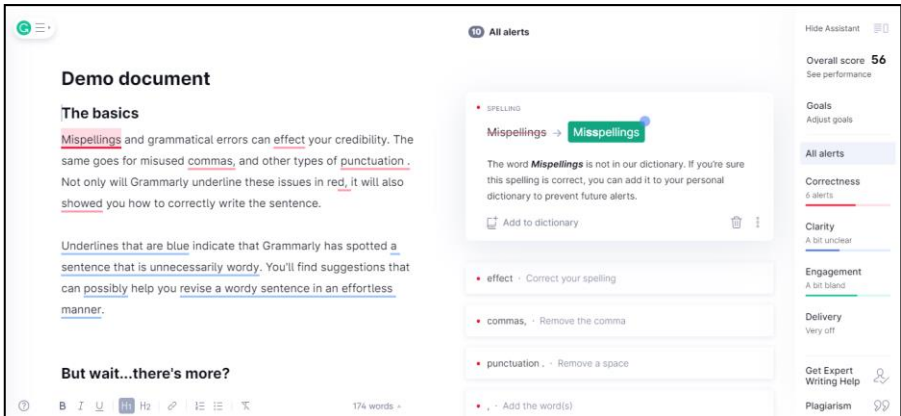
Demo document

The basics

Mispellings and grammatical errors can effect your credibility. The same goes for misused commas, and other types of punctuation . Not only will Grammarly underline these issues in red, it will also showed you how to correctly write the sentence.

Underlines that are blue indicate that Grammarly has spotted a sentence that is unnecessarily wordy. You'll find suggestions that can possibly help you revise a wordy sentence in an effortless manner.

But wait...there's more?

B I U H1 H2 174 words

10 All alerts

SPELLING

Mispellings → Misspellings

The word Mispellings is not in our dictionary. If you're sure this spelling is correct, you can add it to your personal dictionary to prevent future alerts.

Add to dictionary

effect · Correct your spelling

commas, · Remove the comma

punctuation . · Remove a space

, · Add the word(s)

Hide Assistant

Overall score 56
See performance

Goals
Adjust goals

All alerts

Correctness
6 alerts

Clarity
A bit unclear

Engagement
A bit bland

Delivery
Very off

Get Expert Writing Help

Plagiarism